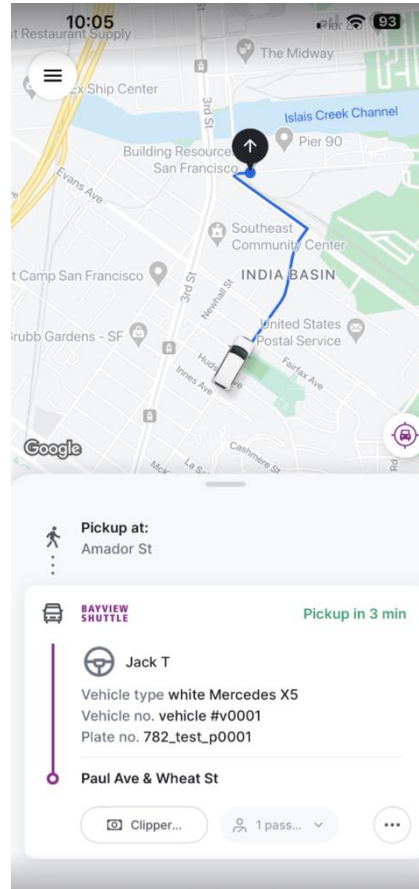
10:05
93

t Restaurant Supply
The Midway
x Ship Center
Islais Creek Channel
Pier 90
Building Resource
San Francisco
Evans Ave
3rd St
Southeast Community Center
INDIA BASIN
t Camp San Francisco
Newhall St
United States Postal Service
rubb Gardens - SF
Hudson
Innes Ave
Fairfax Ave
Google
Cashmere St

Pickup at:
Amador St

BAYVIEW SHUTTLE
Pickup in 3 min

Jack T
Vehicle type white Mercedes X5
Vehicle no. vehicle #v0001
Plate no. 782_test_p0001

Paul Ave & Wheat St

Clipper...
1 pass...
•••